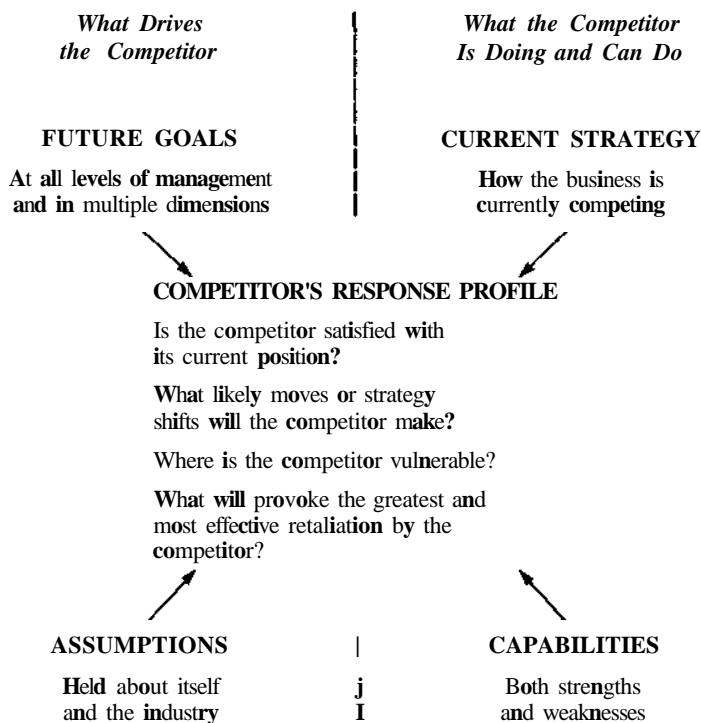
What Drives the Competitor

What the Competitor Is Doing and Can Do

FUTURE GOALS

At all levels of management and in multiple dimensions

CURRENT STRATEGY

How the business is currently competing

COMPETITOR'S RESPONSE PROFILE

Is the competitor satisfied with its current position?

What likely moves or strategy shifts will the competitor make?

Where is the competitor vulnerable?

What will provoke the greatest and most effective retaliation by the competitor?

ASSUMPTIONS

|

CAPABILITIES

Held about itself and the industry

j
I

Both strengths and weaknesses